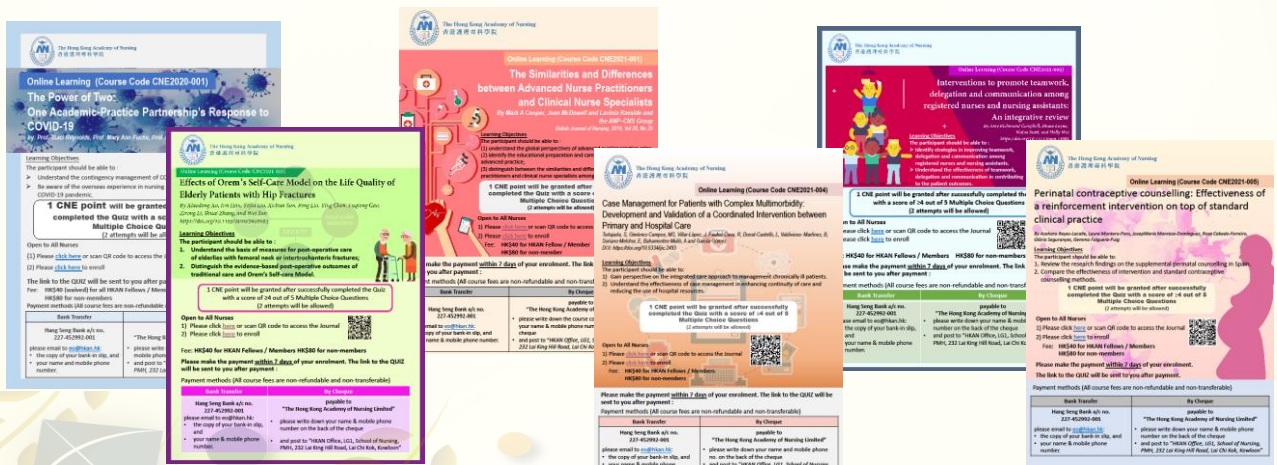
The Hong Kong Academy of Nursing
香港護理專科學院

Online Learning (Course Code CNE2020-001)

The Power of Two: One Academic-Practice Partnership's Response to COVID-19

Learning Objectives
The participant should be able to :
Understand the contingency management of CO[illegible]
Be aware of the overseas experience in nursing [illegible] COVID-19 pandemic.

1 CNE point will be granted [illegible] completed the Quiz with a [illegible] Multiple Choice Q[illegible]
(2 attempts will be al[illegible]

Open to All Nurses
(1) Please click here or scan QR code to access the J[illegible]
(2) Please click here to enroll

The link to the QUIZ will be sent to you after payment :
Fee: HK$40 (waived) for all HKAN Fellows / Members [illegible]
HK$80 for non-members
Payment methods (All course fees are non-refundable an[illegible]

| Bank Transfer | |
|---|---|
| Hang Seng Bank a/c no. 227-452992-001 | "The Ho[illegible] |

The Hong Kong Academy of Nursing
香港護理專科學院

Online Learning (Course Code CNE2021-003)

Effects of Orem's Self-Care Model on the Life Quality of Elderly Patients with Hip Fractures

Learning Objectives
The participant should be able to :
1. Understand the basis of measures for post-operative care of elderlies with femoral neck or intertrochanteric fractures;
2. Distinguish the evidence-based post-operative outcomes of traditional care and Orem's Self-care Model.

1 CNE point will be granted after successfully completed the Quiz with a score of ≥4 out of 5 Multiple Choice Questions
(2 attempts will be allowed)

Open to All Nurses
1) Please click here or scan QR code to access the Journal
2) Please click here to enroll

Fee: HK$40 for HKAN Fellows / Members HK$80 for non-members

Please make the payment within 7 days of your enrolment. The link to the QUIZ will be sent to you after payment :

Payment methods (All course fees are non-refundable and non-transferable)

| Bank Transfer | By Cheque |
|---|---|
| Hang Seng Bank a/c no. 227-452992-001<br>please email to eo@hkan.hk:<br>• the copy of your bank-in slip, and<br>• your name & mobile phone number. | payable to "The Hong Kong Academy of Nursing Limited"<br>• please write down your name & mobile phone number on the back of the cheque<br>• and post to "HKAN Office, LG1, School of Nursing, PMH, 232 Lai King Hill Road, Lai Chi Kok, Kowloon" |

The Hong Kong Academy of Nursing
香港護理專科學院

Online Learning (Course Code CNE2021-002)

The Similarities and Differences between Advanced Nurse Practitioners and Clinical Nurse Specialists

By Mark A Cooper, Joan McDowell and Louise Raeside and the ANP–CNS Group

Learning Objectives

1 CNE point will be granted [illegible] completed the Quiz with a score of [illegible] Multiple Choice Questions
(2 attempts will be allowed)

Open to All Nurses
1) Please click here or scan QR code to access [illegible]
2) Please click here to enroll
Fee: HK$40 for HKAN Fellow / Member
HK$80 for non-member

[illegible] make the payment within 7 days of your enrolment. The link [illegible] you after payment :

The Hong Kong Academy of Nursing
香港護理專科學院

Online Learning (Course Code CNE2021-004)

Case Management for Patients with Complex Multimorbidity: Development and Validation of a Coordinated Intervention between Primary and Hospital Care

Learning Objectives
The participant should be able to:
1) Gain perspective on the integrated care approach to management chronically ill patients.
2) Understand the effectiveness of case management in enhancing continuity of care and reducing the use of hospital resources.

1 CNE point will be granted after successfully completed the Quiz with a score of ≥4 out of 5 Multiple Choice Questions
(2 attempts will be allowed)

Open to All Nurses
1) Please click here or scan QR code to access the Journal
2) Please click here to enroll
Fee: HK$40 for HKAN Fellows / Members
HK$80 for non-members

Please make the payment within 7 days of your enrolment. The link to the QUIZ will be sent to you after payment :
Payment methods (All course fees are non-refundable and non-transferable)

| Bank Transfer | By Cheque |
|---|---|
| Hang Seng Bank a/c no. 227-452992-001<br>please email to eo@hkan.hk:<br>• the copy of your bank-in slip, | payable to "The Hong Kong Academy of Nursing Limited"<br>• please write down your name & mobile phone number on the back of the cheque |

Online Learning (Course Code CNE2021-00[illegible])

Interventions to promote teamwork, delegation and communication among registered nurses and nursing assistants: An integrative review

Learning Objectives
The participant should be able to :
Identify strategies in improving teamwork, delegation and communication among registered nurses and nursing assistants.
Understand the effectiveness of teamwork, delegation and communication in contributing to the patient outcomes.

1 CNE point will be granted after successfully completed the Quiz with a score of ≥4 out of 5 Multiple Choice Questions
(2 attempts will be allowed)

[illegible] Nurses
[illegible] click here or scan QR code to access the Journal
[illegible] click here to enroll
HK$40 for HKAN Fellows / Members HK$80 for non-members
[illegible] make the payment within 7 days of your enrolment. The link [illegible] sent to you after payment :
Payment methods (All course fees are non-refundable and non-transferable)

| Bank Transfer | By Cheque |
|---|---|
| Hang Seng Bank a/c no. 227-452992-001<br>please email to eo@hkan.hk:<br>• the copy of your bank-in slip,<br>• your name & mobile phone number. | payable to "The Hong Kong Academy of Nursing Limited"<br>• please write down your name & mobile phone number on the back of the cheque<br>• and post to "HKAN Office, LG1, School of Nursing, PMH, 232 Lai King Hill Road, Lai Chi Kok, Kowloon" |

The Hong Kong Academy of Nursing
香港護理專科學院

Online Learning (Course Code CNE2021-005)

Perinatal contraceptive counselling: Effectiveness of a reinforcement intervention on top of standard clinical practice

Learning Objectives
The participant should be able to :
1. Review the research findings on the supplemental perinatal counselling in Spain.
2. Compare the effectiveness of intervention and standard contraceptive counselling methods.

1 CNE point will be granted after successfully completed the Quiz with a score of ≥4 out of 5 Multiple Choice Questions
(2 attempts will be allowed)

Open to All Nurses
1) Please click here or scan QR code to access the Journal
2) Please click here to enroll
Fee: HK$40 for HKAN Fellows / Members
HK$80 for non-members

Please make the payment within 7 days of your enrolment.
The link to the QUIZ will be sent to you after payment :
Payment methods (All course fees are non-refundable and non-transferable)

| Bank Transfer | By Cheque |
|---|---|
| Hang Seng Bank a/c no. 227-452992-001<br>please email to eo@hkan.hk:<br>• the copy of your bank-in slip,<br>• your name & mobile phone number. | payable to "The Hong Kong Academy of Nursing Limited"<br>• please write down your name & mobile phone number on the back of the cheque<br>• and post to "HKAN Office, LG1, School of Nursing, PMH, 232 Lai King Hill Road, Lai Chi Kok, Kowloon" |